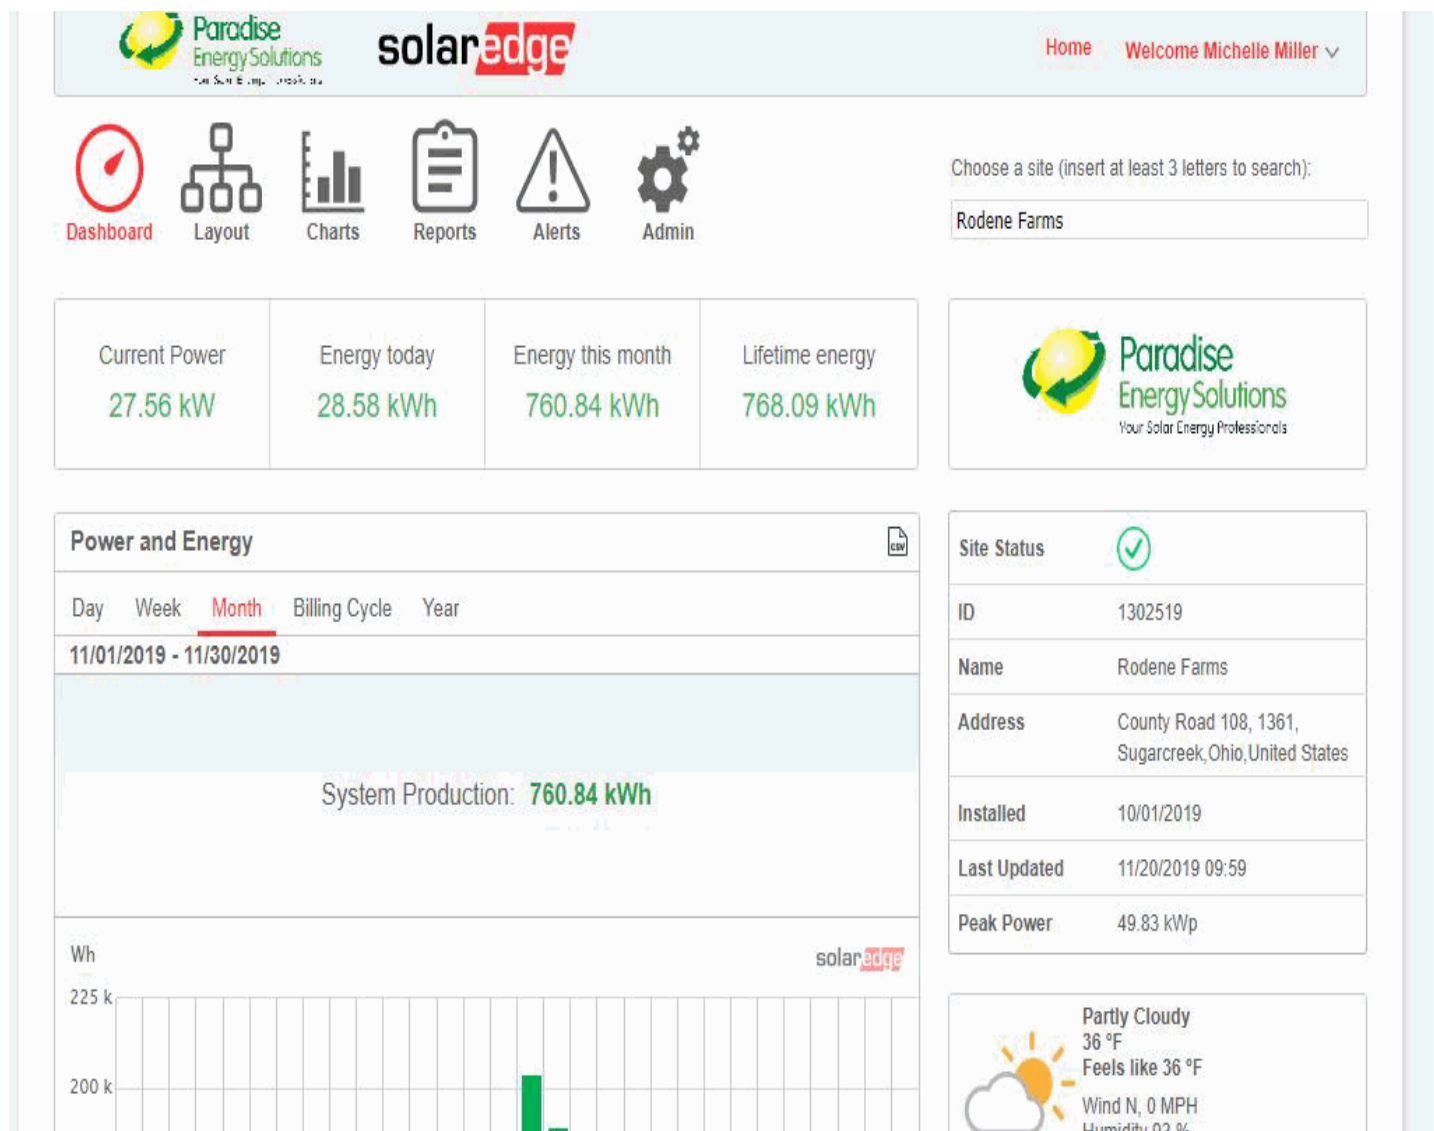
Paradise Energy Solutions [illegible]

solaredge

Home Welcome Michelle Miller

Dashboard Layout Charts Reports Alerts Admin

Choose a site (insert at least 3 letters to search):

Rodene Farms

| Current Power | Energy today | Energy this month | Lifetime energy |
|---|---|---|---|
| 27.56 kW | 28.58 kWh | 760.84 kWh | 768.09 kWh |

Paradise Energy Solutions
Your Solar Energy Professionals

Power and Energy

Day Week Month Billing Cycle Year

11/01/2019 - 11/30/2019

System Production: 760.84 kWh

Wh

solaredge

225 k

200 k

| Site Status | |
|---|---|
| ID | 1302519 |
| Name | Rodene Farms |
| Address | County Road 108, 1361, Sugarcreek,Ohio,United States |
| Installed | 10/01/2019 |
| Last Updated | 11/20/2019 09:59 |
| Peak Power | 49.83 kWp |

Partly Cloudy
36 °F
Feels like 36 °F
Wind N, 0 MPH
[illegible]